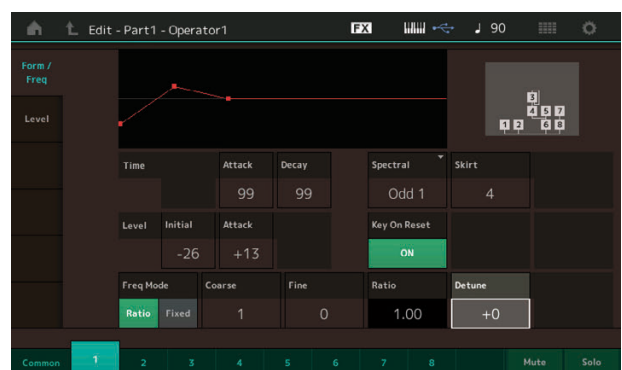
Edit - Part1 - Operator1

FX

♩ 90

Form / Freq

Level

3
4 5 7
1 2 6 8

Time

Attack
99

Decay
99

Spectral
Odd 1

Skirt
4

Level

Initial
-26

Attack
+13

Key On Reset
ON

Freq Mode
Ratio
Fixed

Coarse
1

Fine
0

Ratio
1.00

Detune
+0

Common
1
2
3
4
5
6
7
8
Mute
Solo